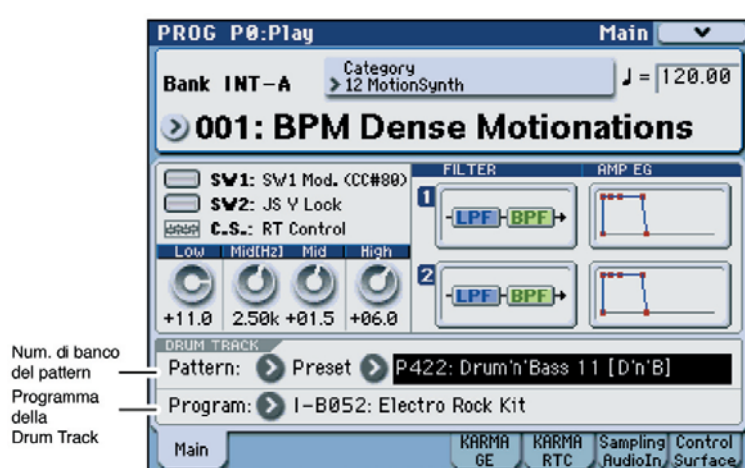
PROG P0:Play

Main

Bank INT–A

Category
12 MotionSynth

♩ = 120.00

001: BPM Dense Motionations

SW1: SW1 Mod. (CC#80)
SW2: JS Y Lock
C.S.: RT Control

Low | Mid[Hz] | Mid | High
+11.0 | 2.50k | +01.5 | +06.0

FILTER
1 LPF BPF
2 LPF BPF

AMP EG

DRUM TRACK

Num. di banco del pattern

Pattern: Preset P422: Drum'n'Bass 11 [D'n'B]

Programma della Drum Track

Program: I–B052: Electro Rock Kit

Main

KARMA GE

KARMA RTC

Sampling AudioIn

Control Surface